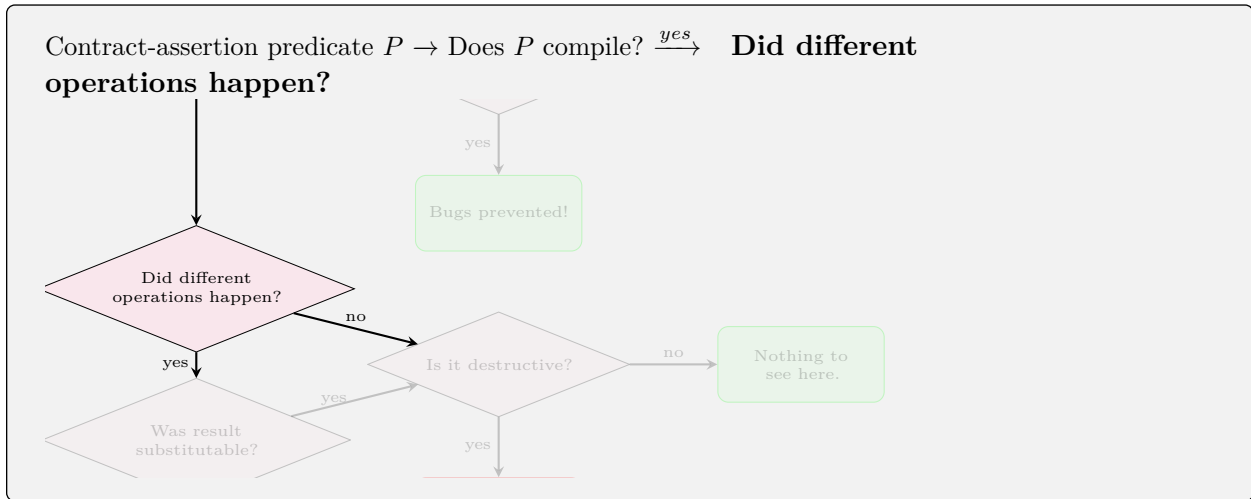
Contract-assertion predicate $P \rightarrow$ Does $P$ compile? $\xrightarrow{yes}$ **Did different operations happen?**

yes

Bugs prevented!

Did different operations happen?

no

Is it destructive?

no

Nothing to see here.

yes

yes

Was result substitutable?

yes